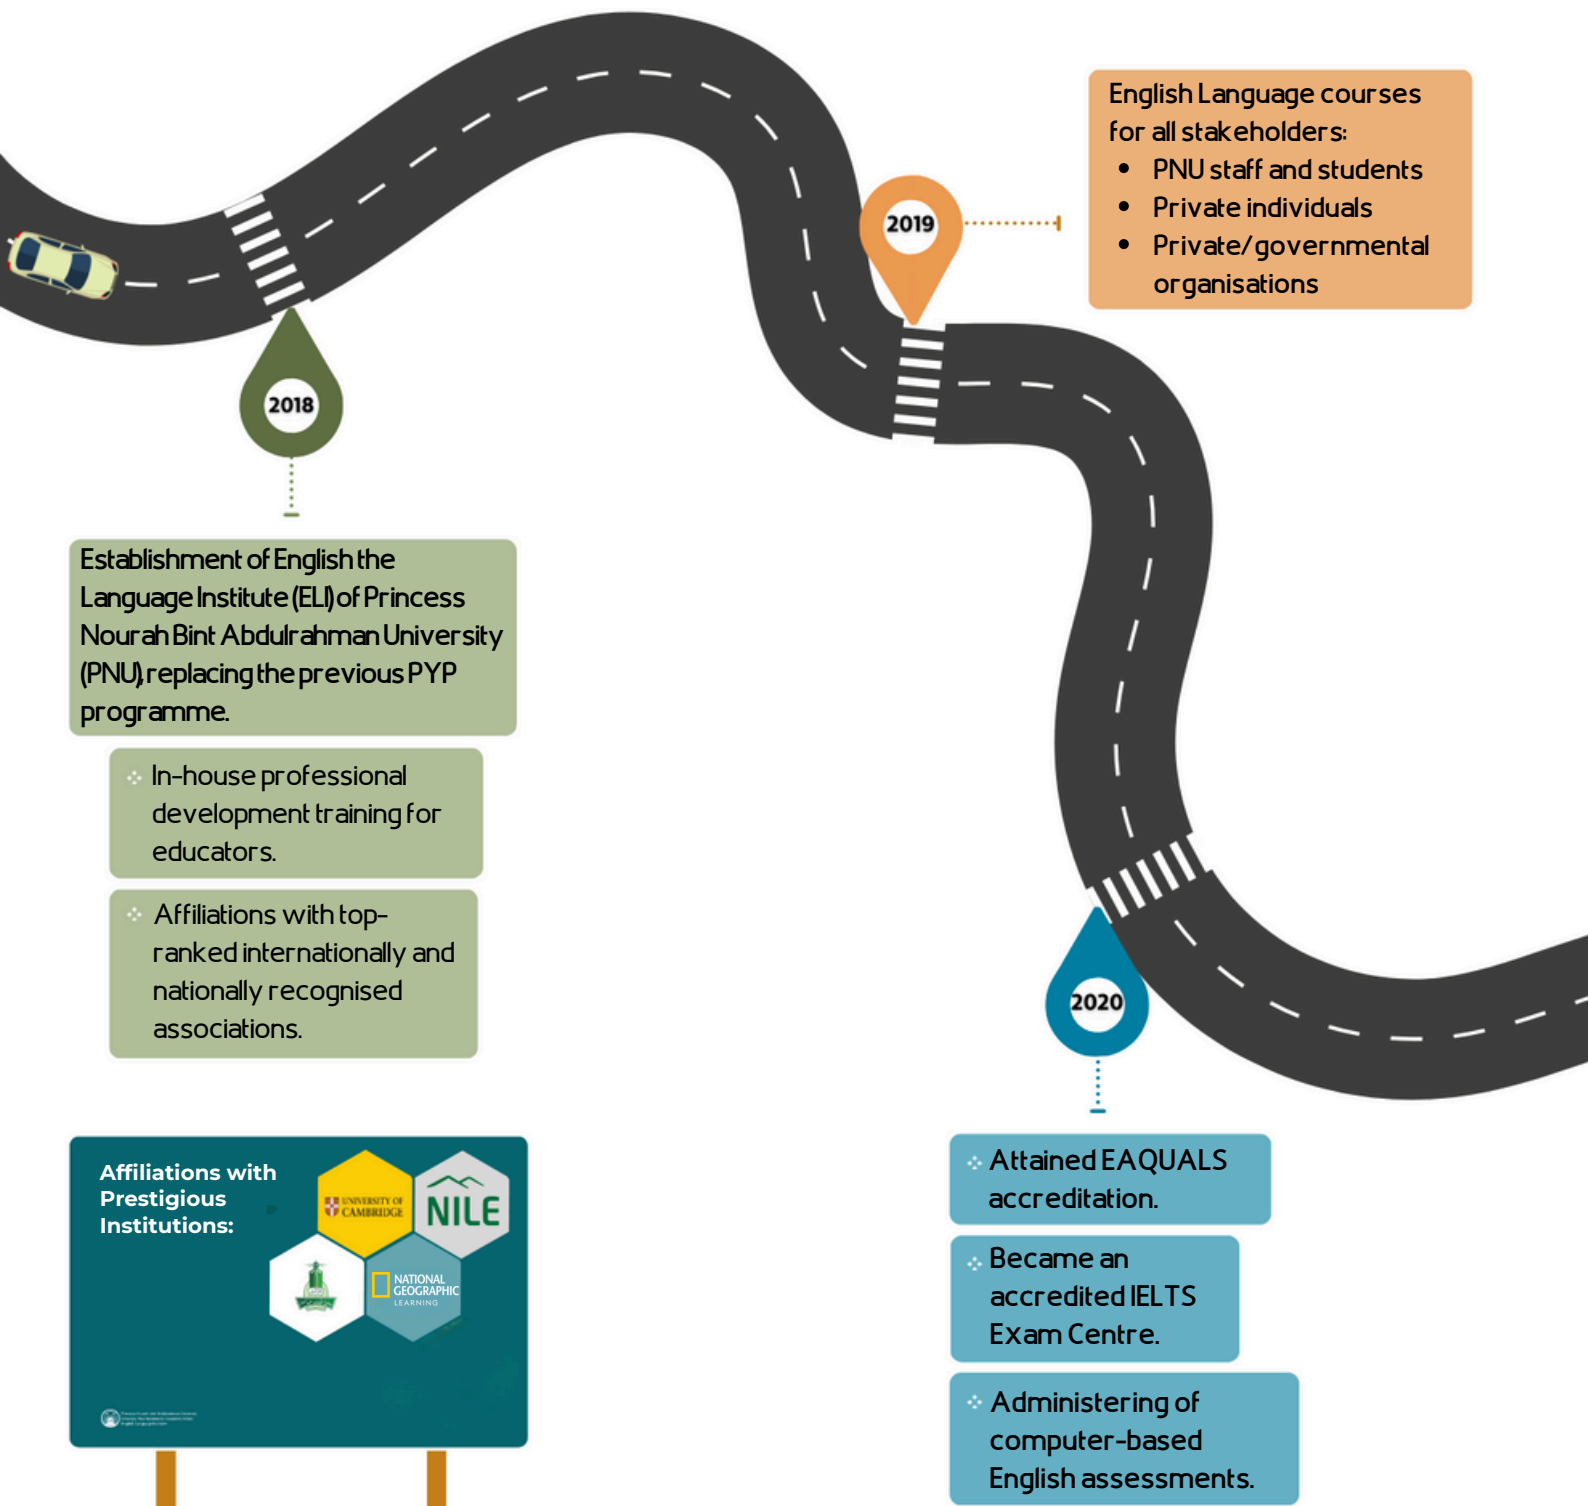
2019

English Language courses for all stakeholders:
- PNU staff and students
- Private individuals
- Private/governmental organisations

2018

Establishment of English the Language Institute (ELI) of Princess Nourah Bint Abdulrahman University (PNU), replacing the previous PYP programme.

In-house professional development training for educators.

Affiliations with top-ranked internationally and nationally recognised associations.

Affiliations with Prestigious Institutions:

UNIVERSITY OF CAMBRIDGE

NILE

NATIONAL GEOGRAPHIC LEARNING

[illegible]

2020

Attained EAQUALS accreditation.

Became an accredited IELTS Exam Centre.

Administering of computer-based English assessments.